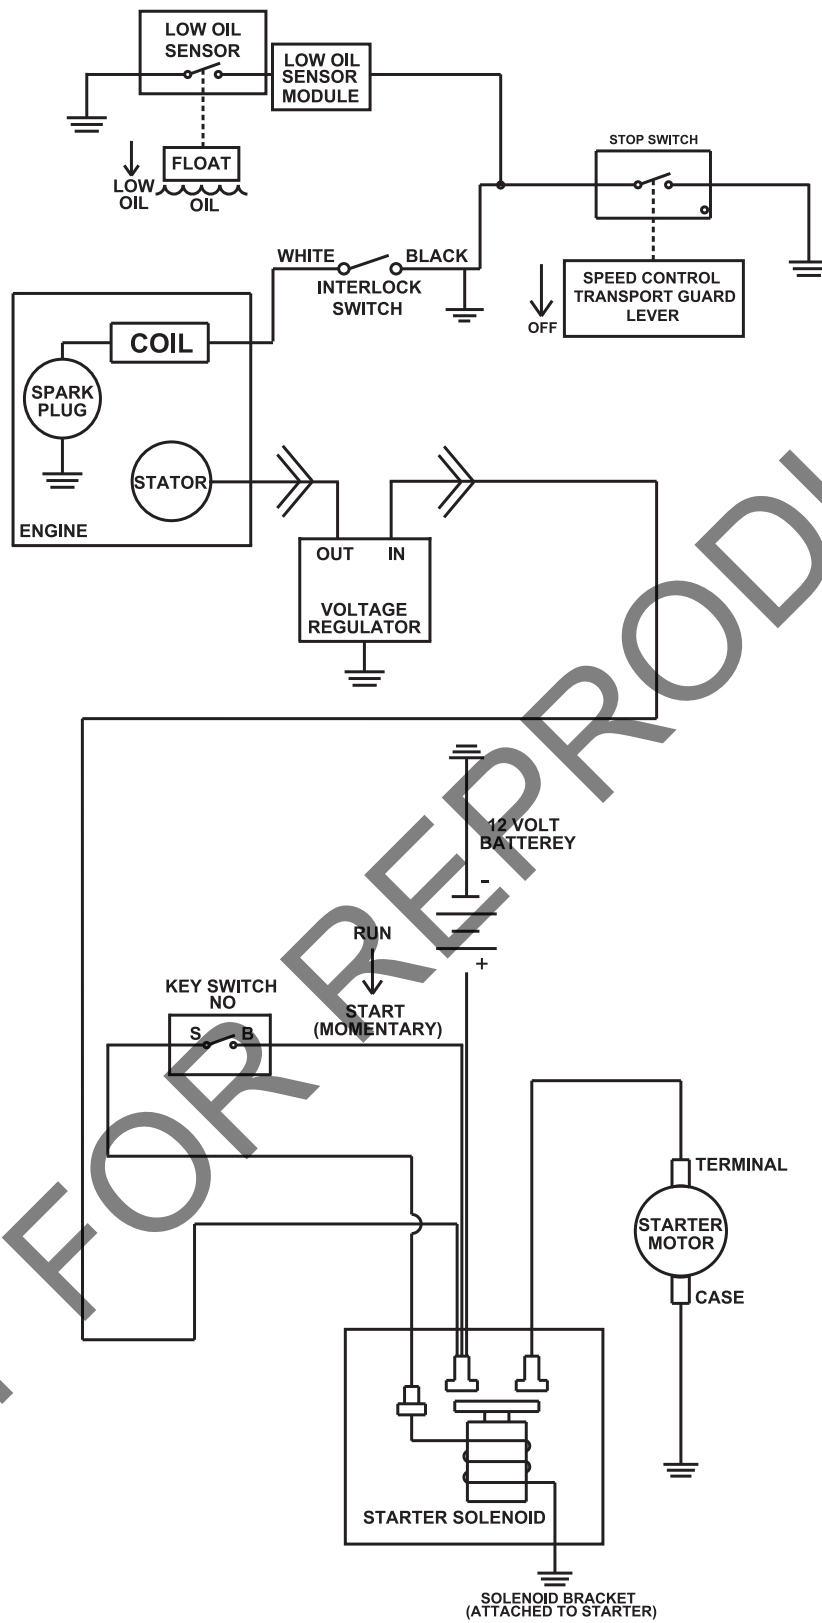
LOW OIL SENSOR

LOW OIL SENSOR MODULE

FLOAT

LOW OIL

OIL

STOP SWITCH

WHITE

BLACK

INTERLOCK SWITCH

SPEED CONTROL TRANSPORT GUARD LEVER

OFF

COIL

SPARK PLUG

STATOR

ENGINE

OUT

IN

VOLTAGE REGULATOR

12 VOLT BATTEREY

-

+

RUN

START (MOMENTARY)

KEY SWITCH NO

S

B

TERMINAL

STARTER MOTOR

CASE

STARTER SOLENOID

SOLENOID BRACKET (ATTACHED TO STARTER)

FOR REPROD